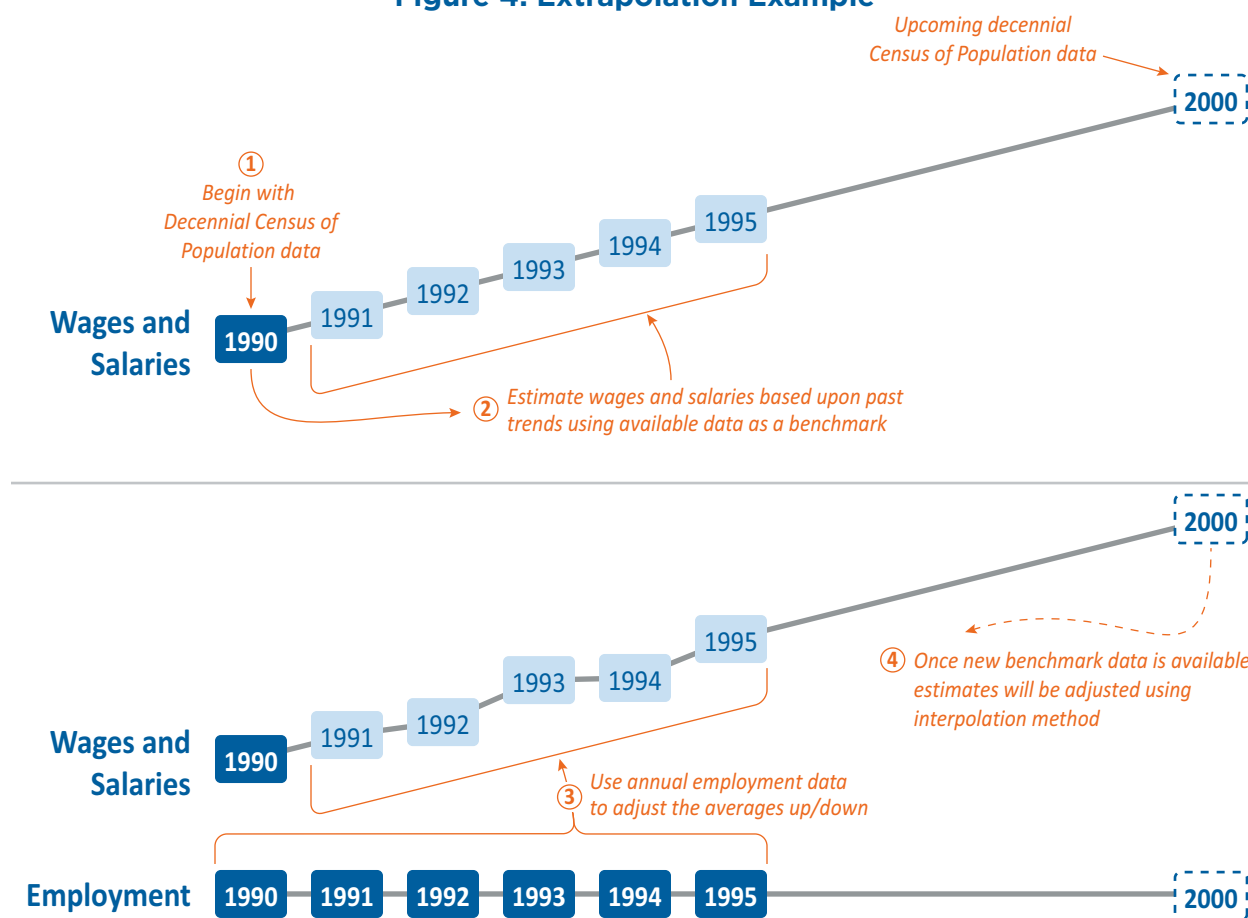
Figure 4. Extrapolation Example

Upcoming decennial Census of Population data

2000

1 Begin with Decennial Census of Population data

Wages and Salaries

1990

1991

1992

1993

1994

1995

2 Estimate wages and salaries based upon past trends using available data as a benchmark

2000

4 Once new benchmark data is available estimates will be adjusted using interpolation method

Wages and Salaries

1990

1991

1992

1993

1994

1995

3 Use annual employment data to adjust the averages up/down

Employment

1990

1991

1992

1993

1994

1995

2000